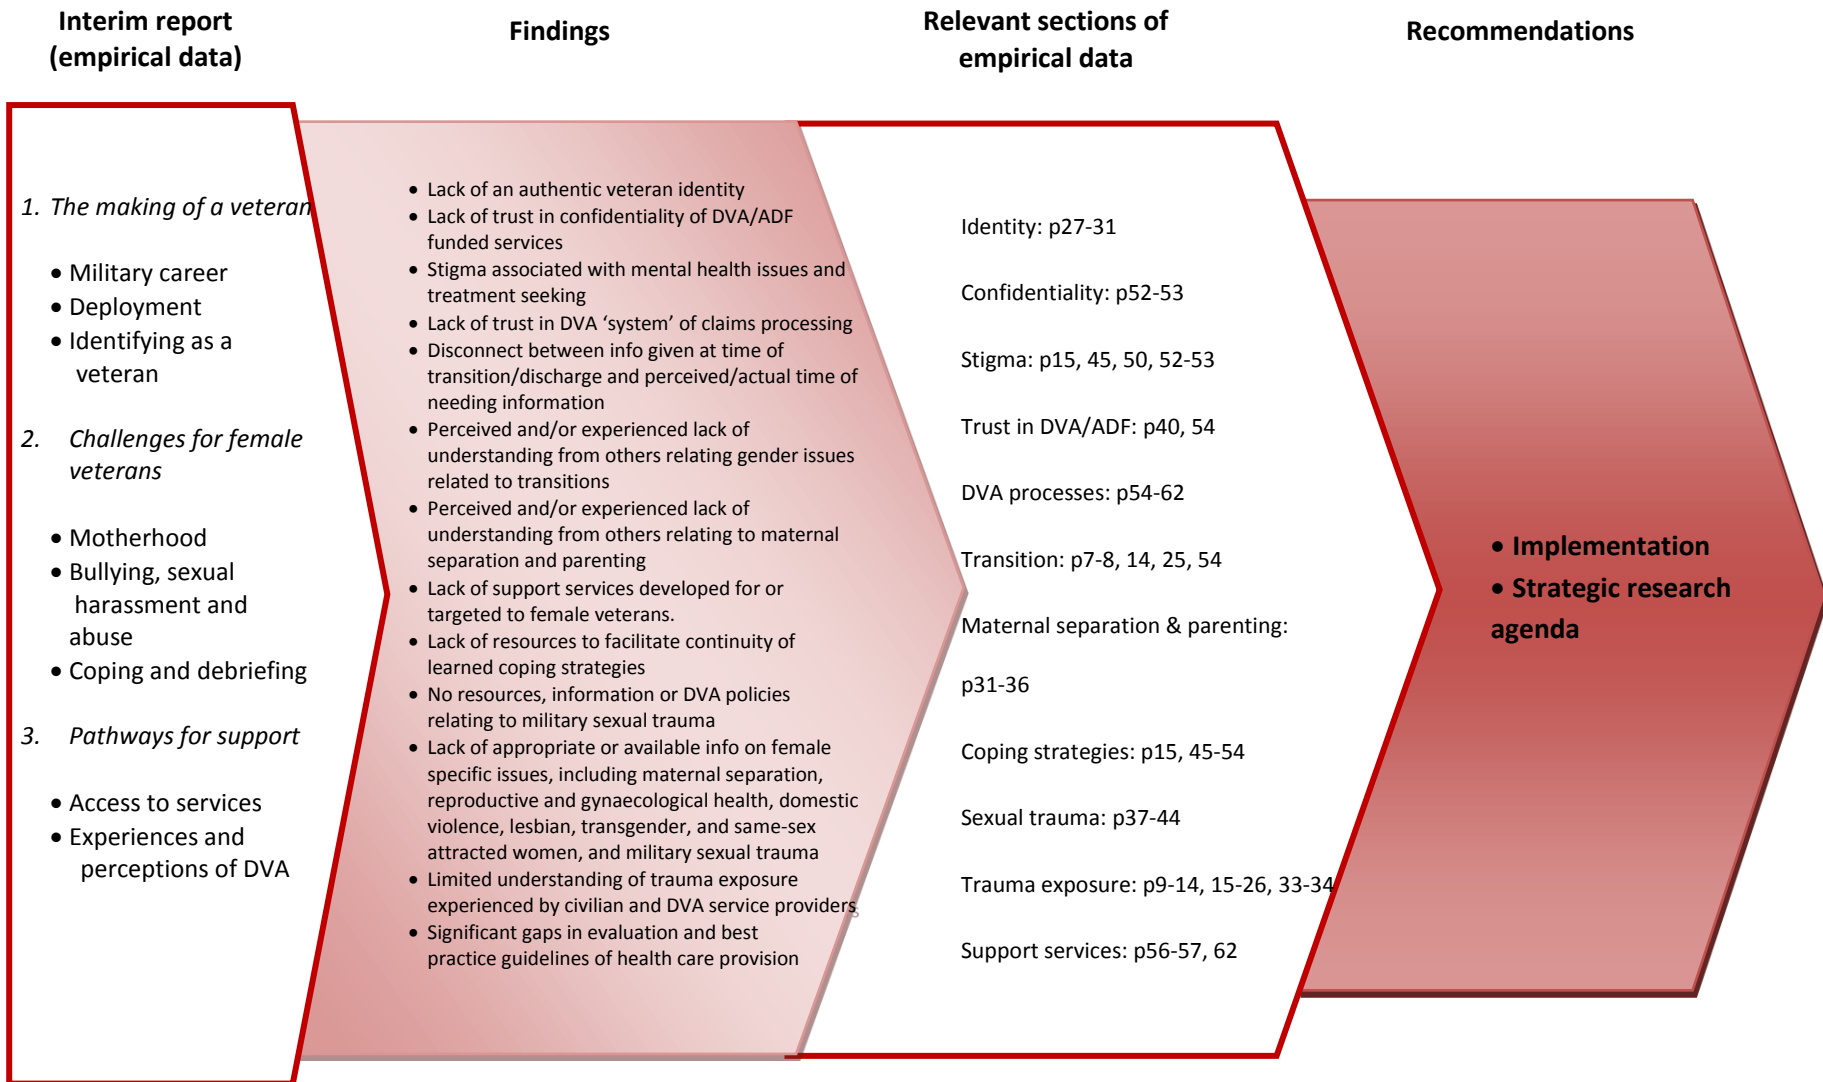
Interim report (empirical data)

Findings

Relevant sections of empirical data

Recommendations

1. The making of a veteran

- Military career
- Deployment
- Identifying as a veteran

2. Challenges for female veterans

- Motherhood
- Bullying, sexual harassment and abuse
- Coping and debriefing

3. Pathways for support

- Access to services
- Experiences and perceptions of DVA

- Lack of an authentic veteran identity
- Lack of trust in confidentiality of DVA/ADF funded services
- Stigma associated with mental health issues and treatment seeking
- Lack of trust in DVA 'system' of claims processing
- Disconnect between info given at time of transition/discharge and perceived/actual time of needing information
- Perceived and/or experienced lack of understanding from others relating gender issues related to transitions
- Perceived and/or experienced lack of understanding from others relating to maternal separation and parenting
- Lack of support services developed for or targeted to female veterans.
- Lack of resources to facilitate continuity of learned coping strategies
- No resources, information or DVA policies relating to military sexual trauma
- Lack of appropriate or available info on female specific issues, including maternal separation, reproductive and gynaecological health, domestic violence, lesbian, transgender, and same-sex attracted women, and military sexual trauma
- Limited understanding of trauma exposure experienced by civilian and DVA service providers
- Significant gaps in evaluation and best practice guidelines of health care provision

Identity: p27-31

Confidentiality: p52-53

Stigma: p15, 45, 50, 52-53

Trust in DVA/ADF: p40, 54

DVA processes: p54-62

Transition: p7-8, 14, 25, 54

Maternal separation & parenting:

p31-36

Coping strategies: p15, 45-54

Sexual trauma: p37-44

Trauma exposure: p9-14, 15-26, 33-34

Support services: p56-57, 62

- Implementation
- Strategic research agenda